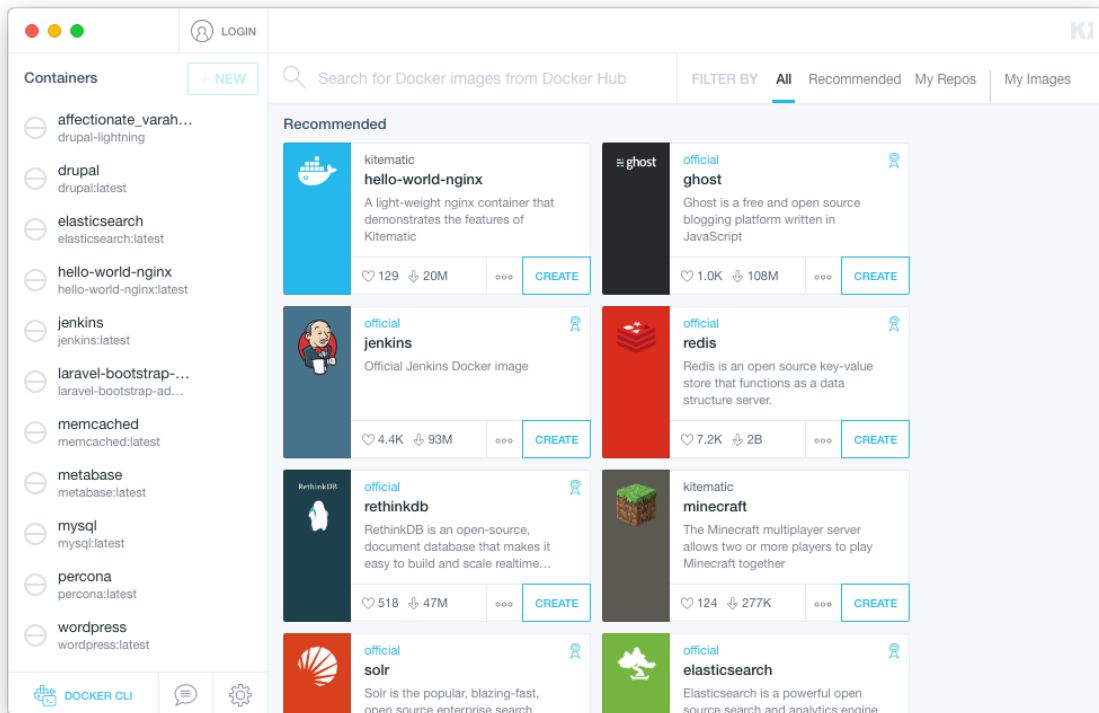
LOGIN

Containers + NEW

affectionate_varah…
drupal-lightning

drupal
drupal:latest

elasticsearch
elasticsearch:latest

hello-world-nginx
hello-world-nginx:latest

jenkins
jenkins:latest

laravel-bootstrap-…
laravel-bootstrap-ad…

memcached
memcached:latest

metabase
metabase:latest

mysql
mysql:latest

percona
percona:latest

wordpress
wordpress:latest

DOCKER CLI

Search for Docker images from Docker Hub

FILTER BY All Recommended My Repos My Images

Recommended

kitematic
hello-world-nginx
A light-weight nginx container that demonstrates the features of Kitematic
129 20M CREATE

ghost
official
ghost
Ghost is a free and open source blogging platform written in JavaScript
1.0K 108M CREATE

official
jenkins
Official Jenkins Docker image
4.4K 93M CREATE

official
redis
Redis is an open source key-value store that functions as a data structure server.
7.2K 2B CREATE

RethinkDB
official
rethinkdb
RethinkDB is an open-source, document database that makes it easy to build and scale realtime…
518 47M CREATE

kitematic
minecraft
The Minecraft multiplayer server allows two or more players to play Minecraft together
124 277K CREATE

official
solr
Solr is the popular, blazing-fast, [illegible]

official
elasticsearch
Elasticsearch is a powerful open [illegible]